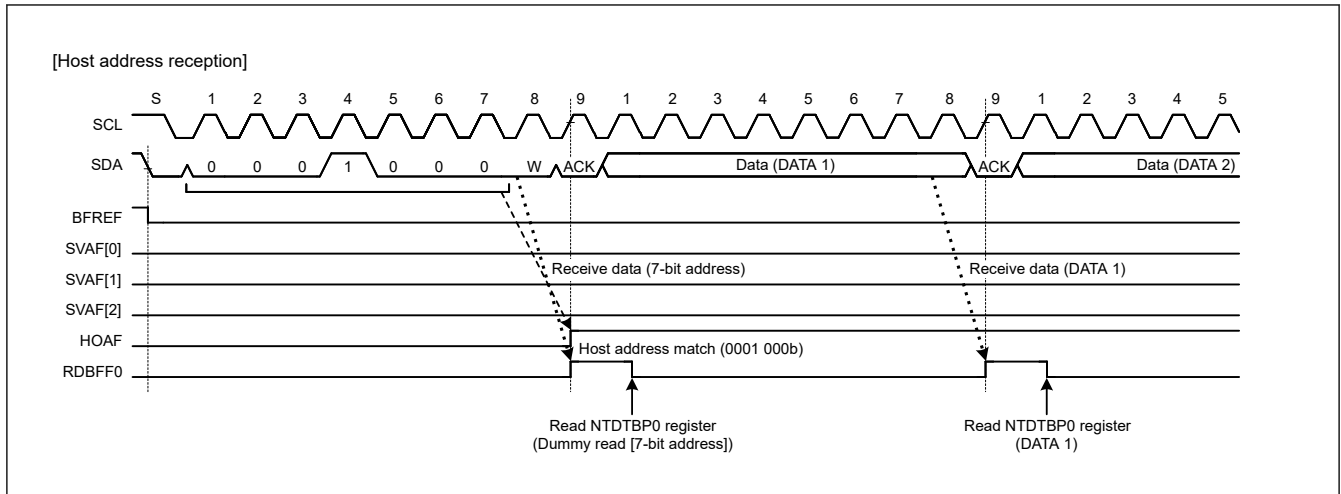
[Host address reception]

S 1 2 3 4 5 6 7 8 9 1 2 3 4 5 6 7 8 9 1 2 3 4 5

SCL

SDA 0 0 0 1 0 0 0 W ACK Data (DATA 1) ACK Data (DATA 2)

BFREF

SVAF[0]

SVAF[1]

SVAF[2]

HOAF

RDBFF0

Receive data (7-bit address)

Receive data (DATA 1)

Host address match (0001 000b)

Read NTDTBP0 register (Dummy read [7-bit address])

Read NTDTBP0 register (DATA 1)